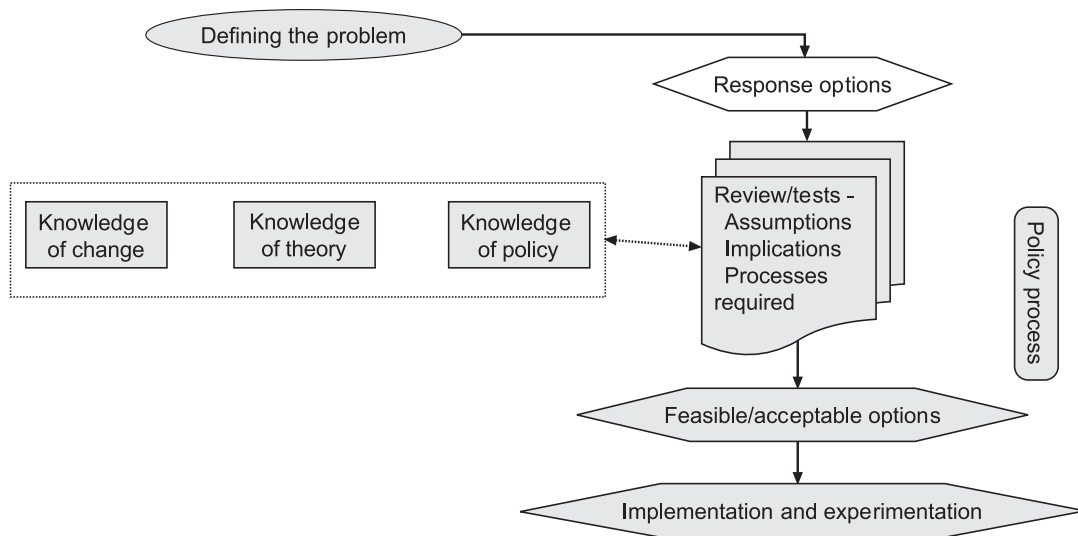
Defining the problem

Response options

Knowledge of change

Knowledge of theory

Knowledge of policy

Review/tests -
Assumptions
Implications
Processes required

Policy process

Feasible/acceptable options

Implementation and experimentation